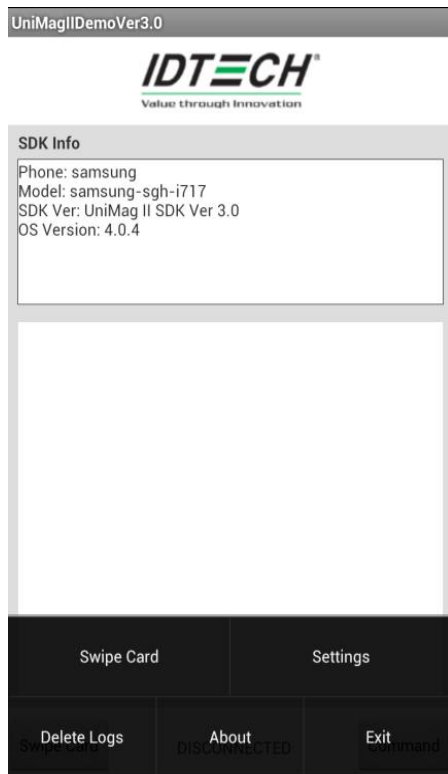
UniMagIIDemoVer3.0

IDTECH

Value through Innovation

SDK Info

Phone: samsung
Model: samsung-sgh-i717
SDK Ver: UniMag II SDK Ver 3.0
OS Version: 4.0.4

Swipe Card

Settings

Delete Logs

About

Exit

Swipe Card

DISCONNECTED

Command